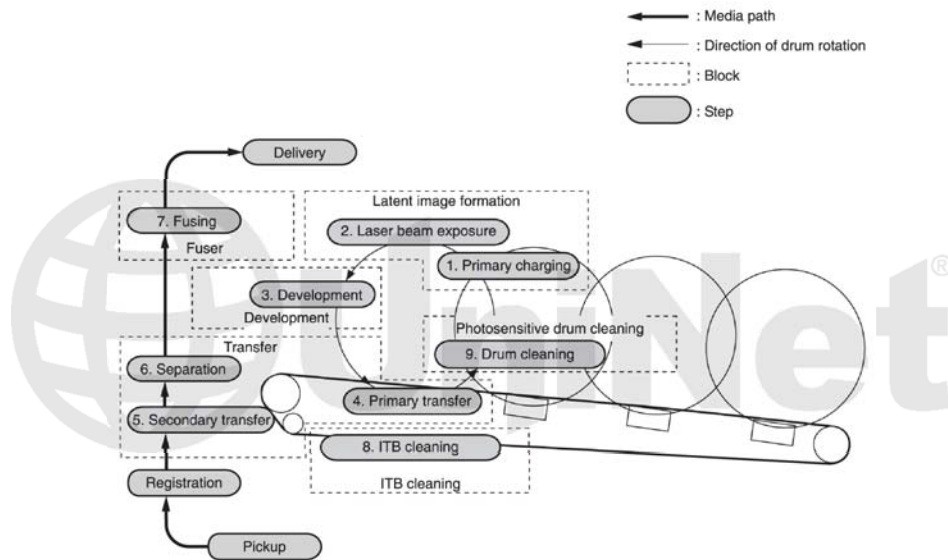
: Media path
: Direction of drum rotation
: Block
: Step

Delivery

7. Fusing
Fuser

Latent image formation
2. Laser beam exposure
1. Primary charging

3. Development
Development

Photosensitive drum cleaning
9. Drum cleaning

Transfer
6. Separation
5. Secondary transfer
4. Primary transfer

8. ITB cleaning
ITB cleaning

Registration

Pickup

UniNet®